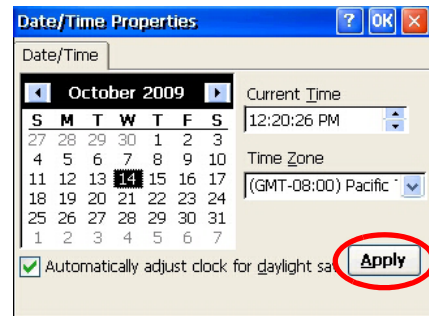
Date/Time Properties

? OK X

Date/Time

October 2009

| S | M | T | W | T | F | S |
|---|---|---|---|---|---|---|
| 27 | 28 | 29 | 30 | 1 | 2 | 3 |
| 4 | 5 | 6 | 7 | 8 | 9 | 10 |
| 11 | 12 | 13 | 14 | 15 | 16 | 17 |
| 18 | 19 | 20 | 21 | 22 | 23 | 24 |
| 25 | 26 | 27 | 28 | 29 | 30 | 31 |
| 1 | 2 | 3 | 4 | 5 | 6 | 7 |

Current Time

12:20:26 PM

Time Zone

(GMT-08:00) Pacific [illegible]

Automatically adjust clock for daylight sa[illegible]

Apply